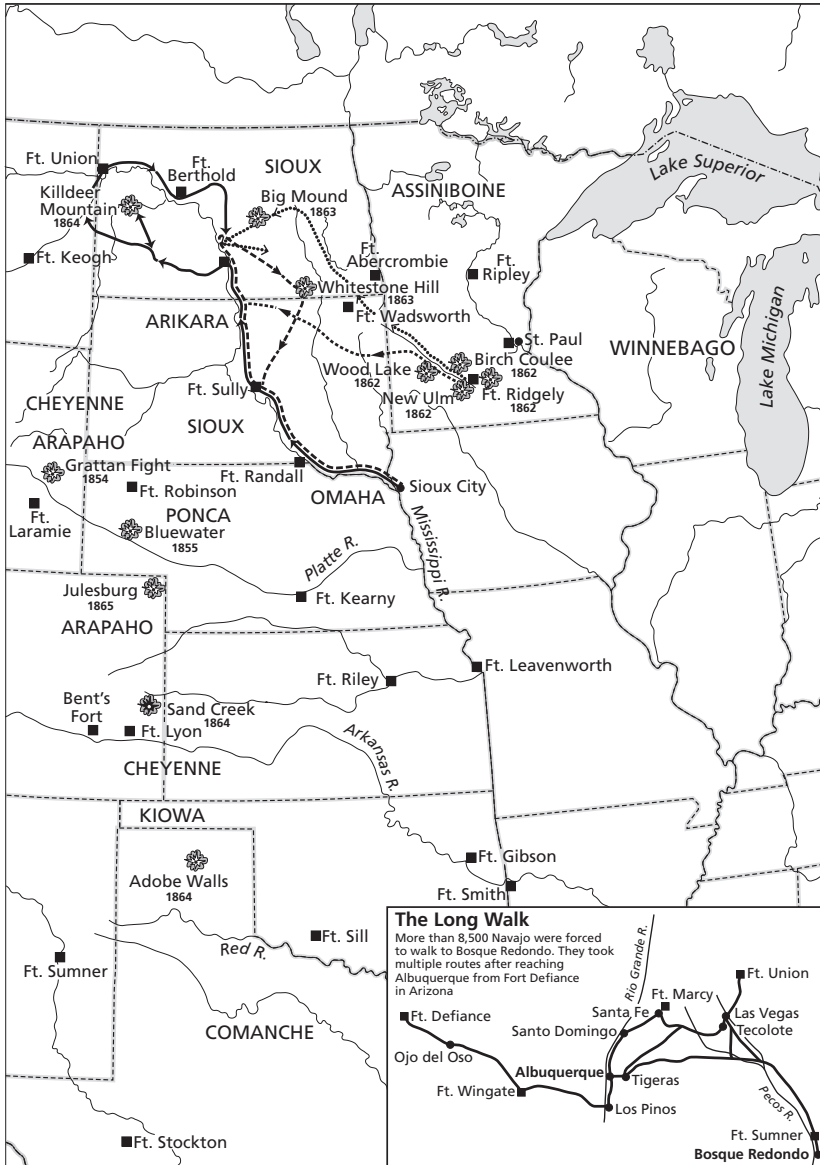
Ft. Union
Ft. Berthold
SIOUX
Lake Superior
Killdeer Mountain
1864
Big Mound
1863
ASSINIBOINE
Ft. Keogh
Ft. Abercrombie
Ft. Ripley
Whitestone Hill
1863
Ft. Wadsworth
Lake Michigan
ARIKARA
St. Paul
WINNEBAGO
Birch Coulee
1862
Wood Lake
1862
Ft. Sully
Ft. Ridgely
1862
New Ulm
1862
CHEYENNE
SIOUX
ARAPAHO
Grattan Fight
1854
Ft. Randall
Ft. Robinson
Sioux City
OMAHA
Ft. Laramie
PONCA
Bluewater
1855
Mississippi R.
Platte R.
Julesburg
1865
Ft. Kearny
ARAPAHO
Ft. Leavenworth
Ft. Riley
Bent's Fort
Sand Creek
1864
Ft. Lyon
Arkansas R.
CHEYENNE
KIOWA
Ft. Gibson
Adobe Walls
1864
Ft. Smith
Ft. Sill
Red R.
Ft. Sumner
COMANCHE
Ft. Stockton

The Long Walk
More than 8,500 Navajo were forced to walk to Bosque Redondo. They took multiple routes after reaching Albuquerque from Fort Defiance in Arizona

Rio Grande R.
Ft. Union
Ft. Marcy
Santa Fe
Las Vegas
Tecolote
Ft. Defiance
Santo Domingo
Ojo del Oso
Albuquerque
Tigeras
Ft. Wingate
Los Pinos
Pecos R.
Ft. Sumner
Bosque Redondo